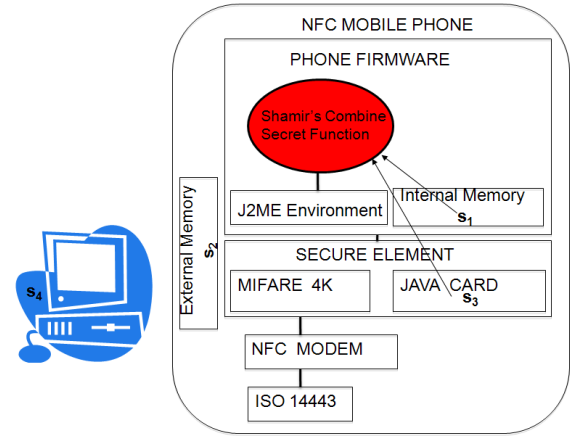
NFC MOBILE PHONE

PHONE FIRMWARE

Shamir's Combine Secret Function

J2ME Environment

Internal Memory
$s_1$

External Memory
$s_2$

SECURE ELEMENT

MIFARE 4K

JAVA CARD
$s_3$

$s_4$

NFC MODEM

ISO 14443